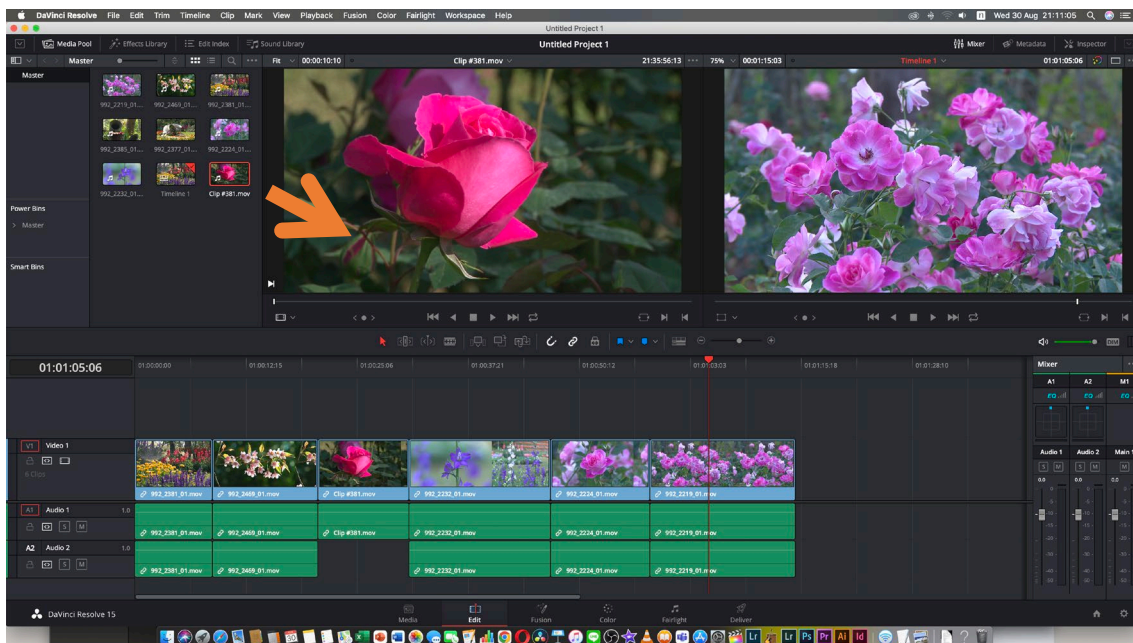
DaVinci Resolve File Edit Trim Timeline Clip Mark View Playback Fusion Color Fairlight Workspace Help
Wed 30 Aug 21:11:05
Untitled Project 1
Media Pool Effects Library Edit Index Sound Library
Untitled Project 1
Mixer Metadata Inspector
Master
Fit 00:00:10:10
Clip #381.mov
21:35:56:13
75% 00:01:15:03
Timeline 1
01:01:05:06
Master
992_2219_01... 992_2469_01... 992_2381_01...
992_2385_01... 992_2377_01... 992_2224_01...
992_2232_01... Timeline 1 Clip #381.mov
Power Bins
Master
Smart Bins
01:01:05:06
01:00:00:00 01:00:12:15 01:00:25:06 01:00:37:21 01:00:50:12 01:01:03:03 01:01:15:18 01:01:28:10
V1 Video 1
6 Clips
992_2381_01.mov 992_2469_01.mov Clip #381.mov 992_2232_01.mov 992_2224_01.mov 992_2219_01.mov
A1 Audio 1 1.0
S M
992_2381_01.mov 992_2469_01.mov Clip #381.mov 992_2232_01.mov 992_2224_01.mov 992_2219_01.mov
A2 Audio 2 1.0
S M
992_2381_01.mov 992_2469_01.mov 992_2232_01.mov 992_2224_01.mov 992_2219_01.mov
Mixer
A1 A2 M1
Audio 1 Audio 2 Main 1
S M S M
0.0 0.0 0.0
DaVinci Resolve 15
Media Edit Fusion Color Fairlight Deliver